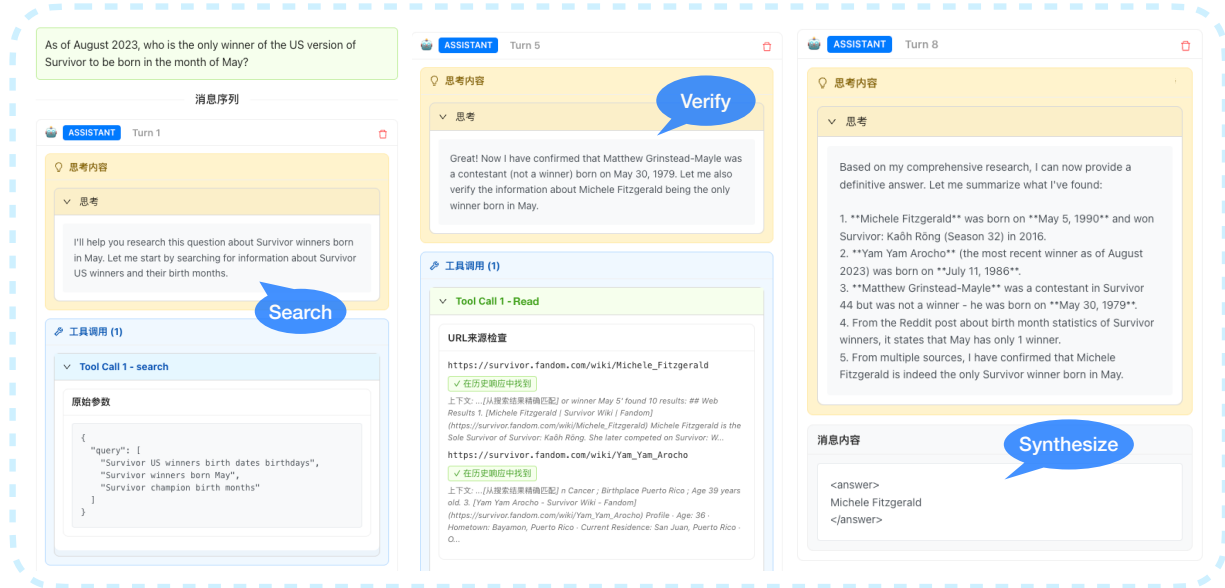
As of August 2023, who is the only winner of the US version of Survivor to be born in the month of May?

消息序列

ASSISTANT Turn 1

思考内容

思考

I'll help you research this question about Survivor winners born in May. Let me start by searching for information about Survivor US winners and their birth months.

Search

工具调用 (1)

Tool Call 1 - search

原始参数

```
{
  "query": [
    "Survivor US winners birth dates birthdays",
    "Survivor winners born May",
    "Survivor champion birth months"
  ]
}
```

ASSISTANT Turn 5

思考内容

Verify

思考

Great! Now I have confirmed that Matthew Grinstead-Mayle was a contestant (not a winner) born on May 30, 1979. Let me also verify the information about Michele Fitzgerald being the only winner born in May.

工具调用 (1)

Tool Call 1 - Read

URL来源检查

https://survivor.fandom.com/wiki/Michele_Fitzgerald

✓ 在历史响应中找到

上下文: ...[从搜索结果精确匹配] or winner May 5' found 10 results: ## Web Results 1. [Michele Fitzgerald | Survivor Wiki | Fandom] (https://survivor.fandom.com/wiki/Michele_Fitzgerald) Michele Fitzgerald is the Sole Survivor of Survivor: Kaôh Rōng. She later competed on Survivor: W...

https://survivor.fandom.com/wiki/Yam_Yam_Arocho

✓ 在历史响应中找到

上下文: ...[从搜索结果精确匹配] n Cancer ; Birthplace Puerto Rico ; Age 39 years old. 3. [Yam Yam Arocho - Survivor Wiki - Fandom] (https://survivor.fandom.com/wiki/Yam_Yam_Arocho) Profile · Age: 36 · Hometown: Bayamon, Puerto Rico · Current Residence: San Juan, Puerto Rico · O...

ASSISTANT Turn 8

思考内容

思考

Based on my comprehensive research, I can now provide a definitive answer. Let me summarize what I've found:

1. **Michele Fitzgerald** was born on **May 5, 1990** and won Survivor: Kaôh Rōng (Season 32) in 2016.
2. **Yam Yam Arocho** (the most recent winner as of August 2023) was born on **July 11, 1986**.
3. **Matthew Grinstead-Mayle** was a contestant in Survivor 44 but was not a winner - he was born on **May 30, 1979**.
4. From the Reddit post about birth month statistics of Survivor winners, it states that May has only 1 winner.
5. From multiple sources, I have confirmed that Michele Fitzgerald is indeed the only Survivor winner born in May.

消息内容

Synthesize

<answer>
Michele Fitzgerald
</answer>